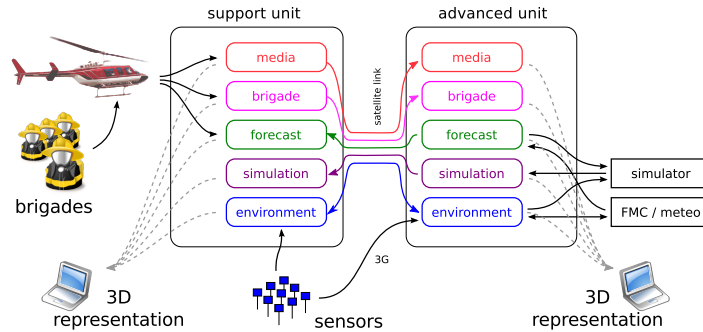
support unit

advanced unit

media

brigade

forecast

simulation

environment

satellite link

media

brigade

forecast

simulation

environment

brigades

simulator

FMC / meteo

3G

3D representation

sensors

3D representation